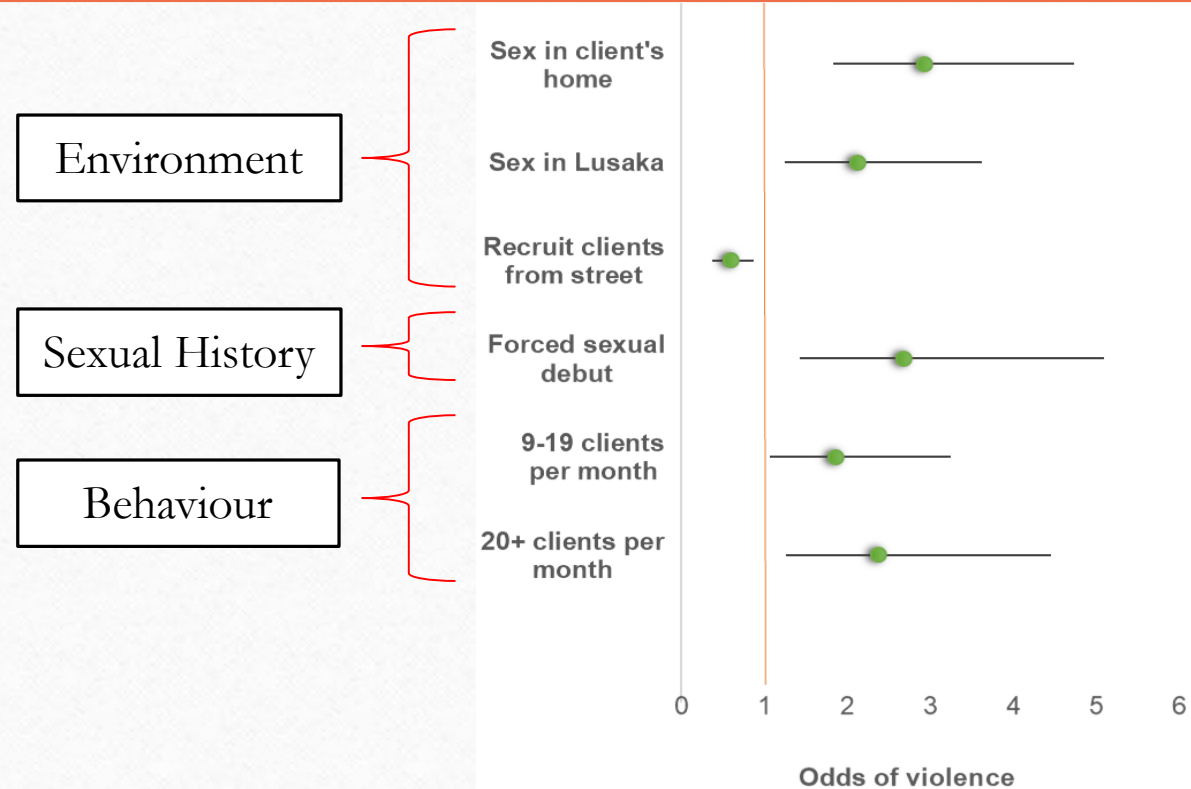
Environment

Sexual History

Behaviour

Sex in client's home

Sex in Lusaka

Recruit clients from street

Forced sexual debut

9-19 clients per month

20+ clients per month

0 1 2 3 4 5 6

Odds of violence